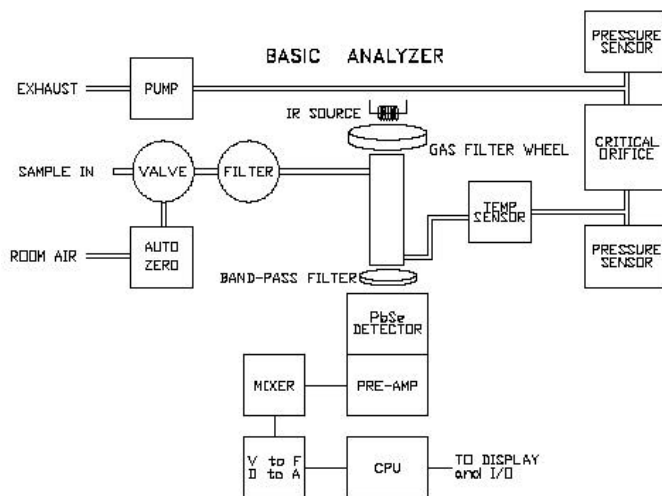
BASIC ANALYZER

PRESSURE SENSOR

EXHAUST

PUMP

IR SOURCE

GAS FILTER WHEEL

CRITICAL ORIFICE

SAMPLE IN

VALVE

FILTER

TEMP SENSOR

ROOM AIR

AUTO ZERO

PRESSURE SENSOR

BAND-PASS FILTER

PbSe DETECTOR

MIXER

PRE-AMP

V to F
D to A

CPU

TO DISPLAY and I/O